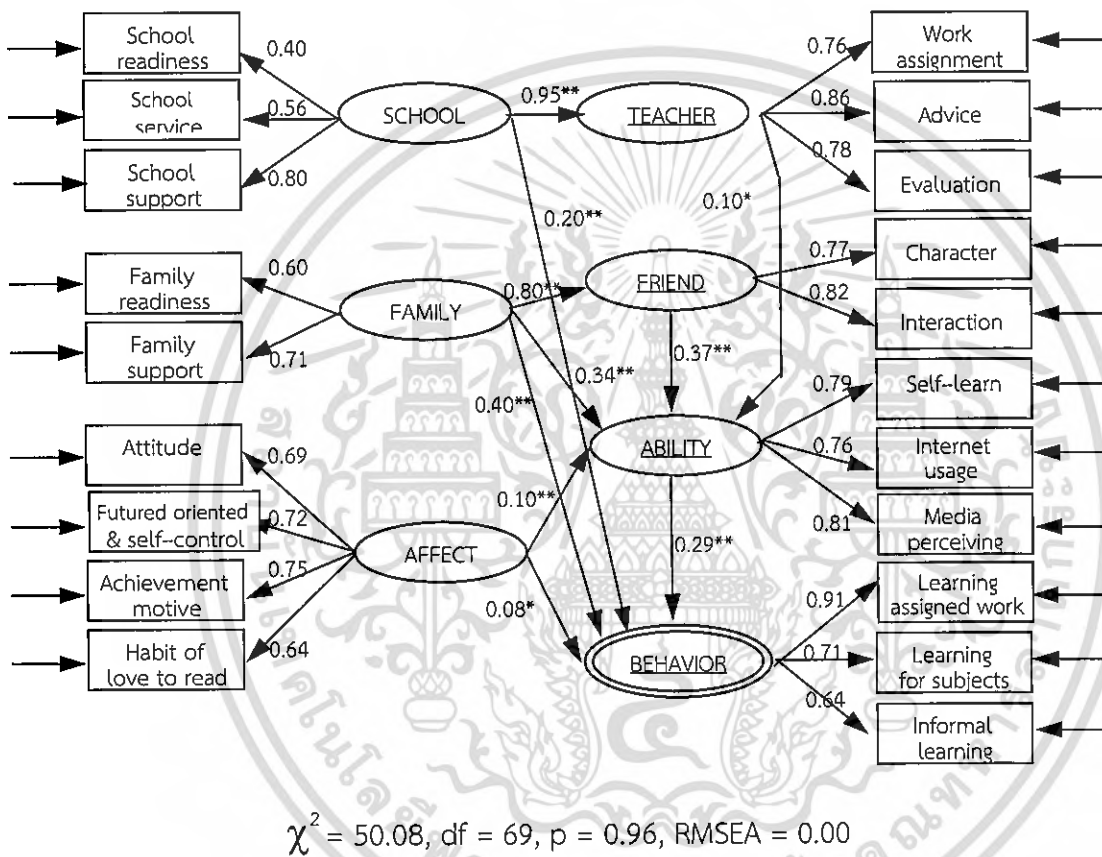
School readiness
0.40
School service
0.56
SCHOOL
0.95**
TEACHER
0.76
Work assignment
0.86
Advice
0.78
Evaluation
School support
0.80
0.20**
0.10*
0.77
Character
Family readiness
0.60
0.80**
FRIEND
0.82
Interaction
FAMILY
Family support
0.71
0.34**
0.37**
0.79
Self--learn
0.40**
ABILITY
Attitude
0.69
0.76
Internet usage
0.10**
Futured oriented & self--control
0.72
AFFECT
0.29**
0.81
Media perceiving
Achievement motive
0.75
0.08*
0.91
Learning assigned work
BEHAVIOR
0.71
Learning for subjects
Habit of love to read
0.64
0.64
Informal learning

$\chi^2 = 50.08$, df = 69, p = 0.96, RMSEA = 0.00